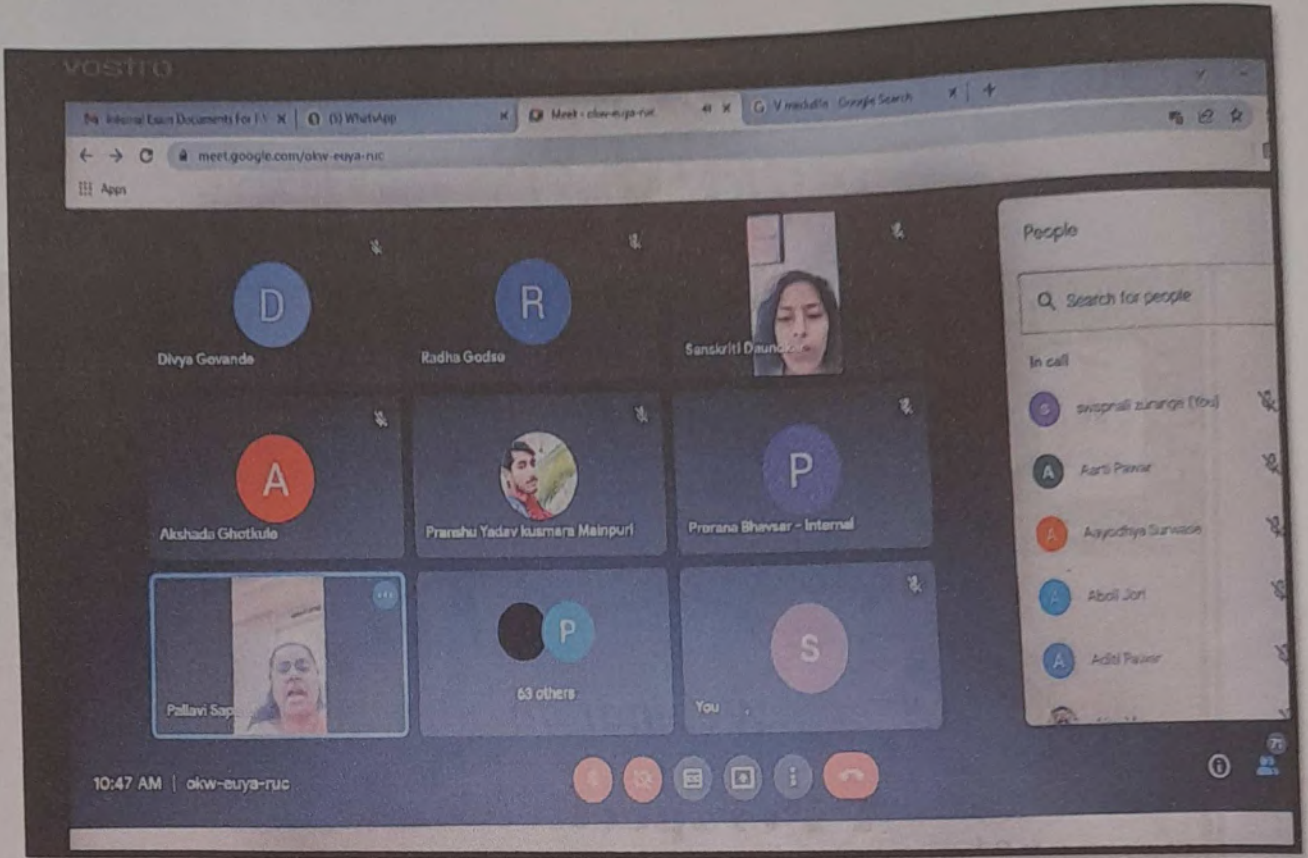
VOSTRO

Internal Exam Documents For I.Y ×
(5) WhatsApp ×
Meet - okw-euya-ruc ×
V module - Google Search ×

meet.google.com/okw-euya-ruc

Apps

D
Divya Govande

R
Radha Godse

Sanskriti Daund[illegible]

A
Akshada Ghotkule

Pranshu Yadav kusmara Mainpuri

P
Prerana Bhavsar - Internal

Pallavi Sap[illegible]

P
63 others

S
You

People

Search for people

In call

swapnali zurange (You)

A
Aarti Pawar

A
Aayodhya Surwade

A
Aboli Jori

A
Aditi Pawar

10:47 AM | okw-euya-ruc

73